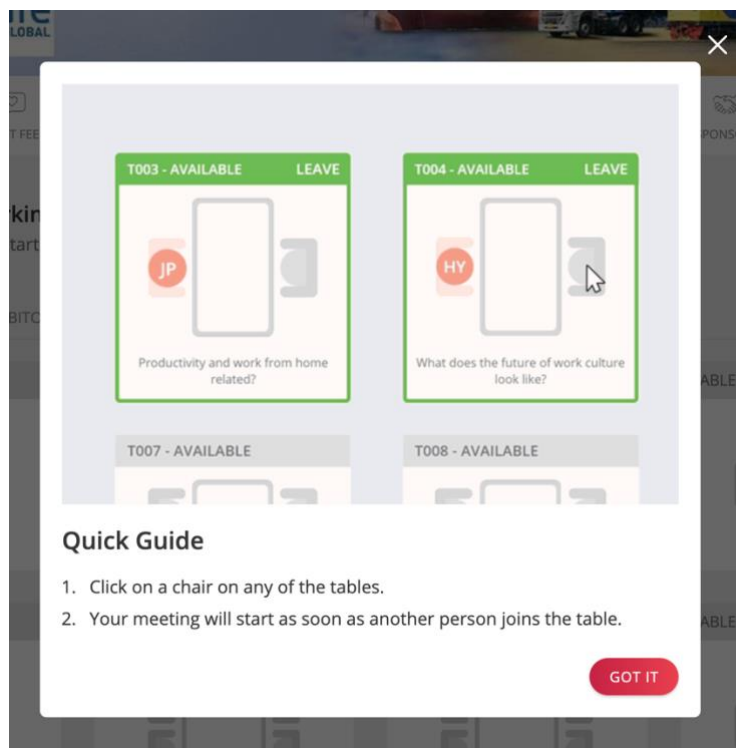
LOBAL

T FEE

kin
tart

BITC

PONS

ABLE

ABLE

×

T003 - AVAILABLE LEAVE

JP

Productivity and work from home related?

T004 - AVAILABLE LEAVE

HY

What does the future of work culture look like?

T007 - AVAILABLE

T008 - AVAILABLE

Quick Guide

1. Click on a chair on any of the tables.
2. Your meeting will start as soon as another person joins the table.

GOT IT